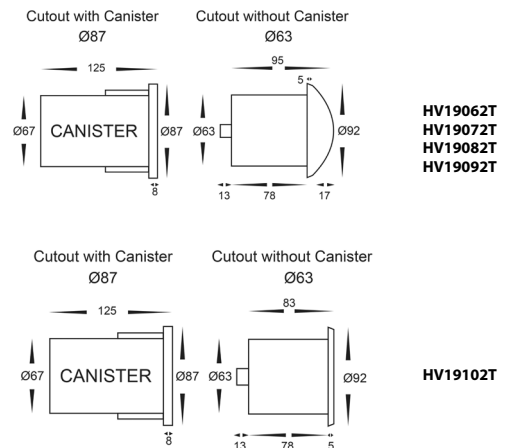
Cutout with Canister
Ø87

Cutout without Canister
Ø63

125

95

5

Ø67

CANISTER

Ø87

Ø63

Ø92

8

13

78

17

HV19062T
HV19072T
HV19082T
HV19092T

Cutout with Canister
Ø87

Cutout without Canister
Ø63

125

83

Ø67

CANISTER

Ø87

Ø63

Ø92

8

13

78

5

HV19102T